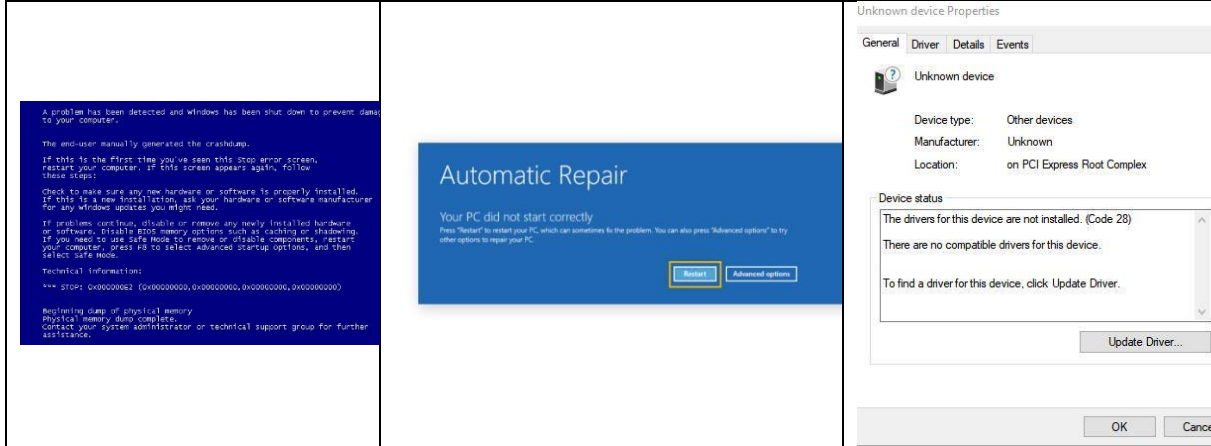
A problem has been detected and Windows has been shut down to prevent damag to your computer.

The end-user manually generated the crashdump.

If this is the first time you've seen this Stop error screen, restart your computer. If this screen appears again, follow these steps:

Check to make sure any new hardware or software is properly installed. If this is a new installation, ask your hardware or software manufacturer for any Windows updates you might need.

If problems continue, disable or remove any newly installed hardware or software. Disable BIOS memory options such as caching or shadowing. If you need to use Safe Mode to remove or disable components, restart your computer, press F8 to select Advanced Startup Options, and then select Safe Mode.

Technical information:

*** STOP: 0x000000E2 (0x00000000,0x00000000,0x00000000,0x00000000)

Beginning dump of physical memory
Physical memory dump complete.
Contact your system administrator or technical support group for further assistance.

Automatic Repair

Your PC did not start correctly

Press "Restart" to restart your PC, which can sometimes fix the problem. You can also press "Advanced options" to try other options to repair your PC.

Restart

Advanced options

Unknown device Properties

General Driver Details Events

Unknown device

Device type: Other devices
Manufacturer: Unknown
Location: on PCI Express Root Complex

Device status

The drivers for this device are not installed. (Code 28)

There are no compatible drivers for this device.

To find a driver for this device, click Update Driver.

Update Driver...

OK Cance